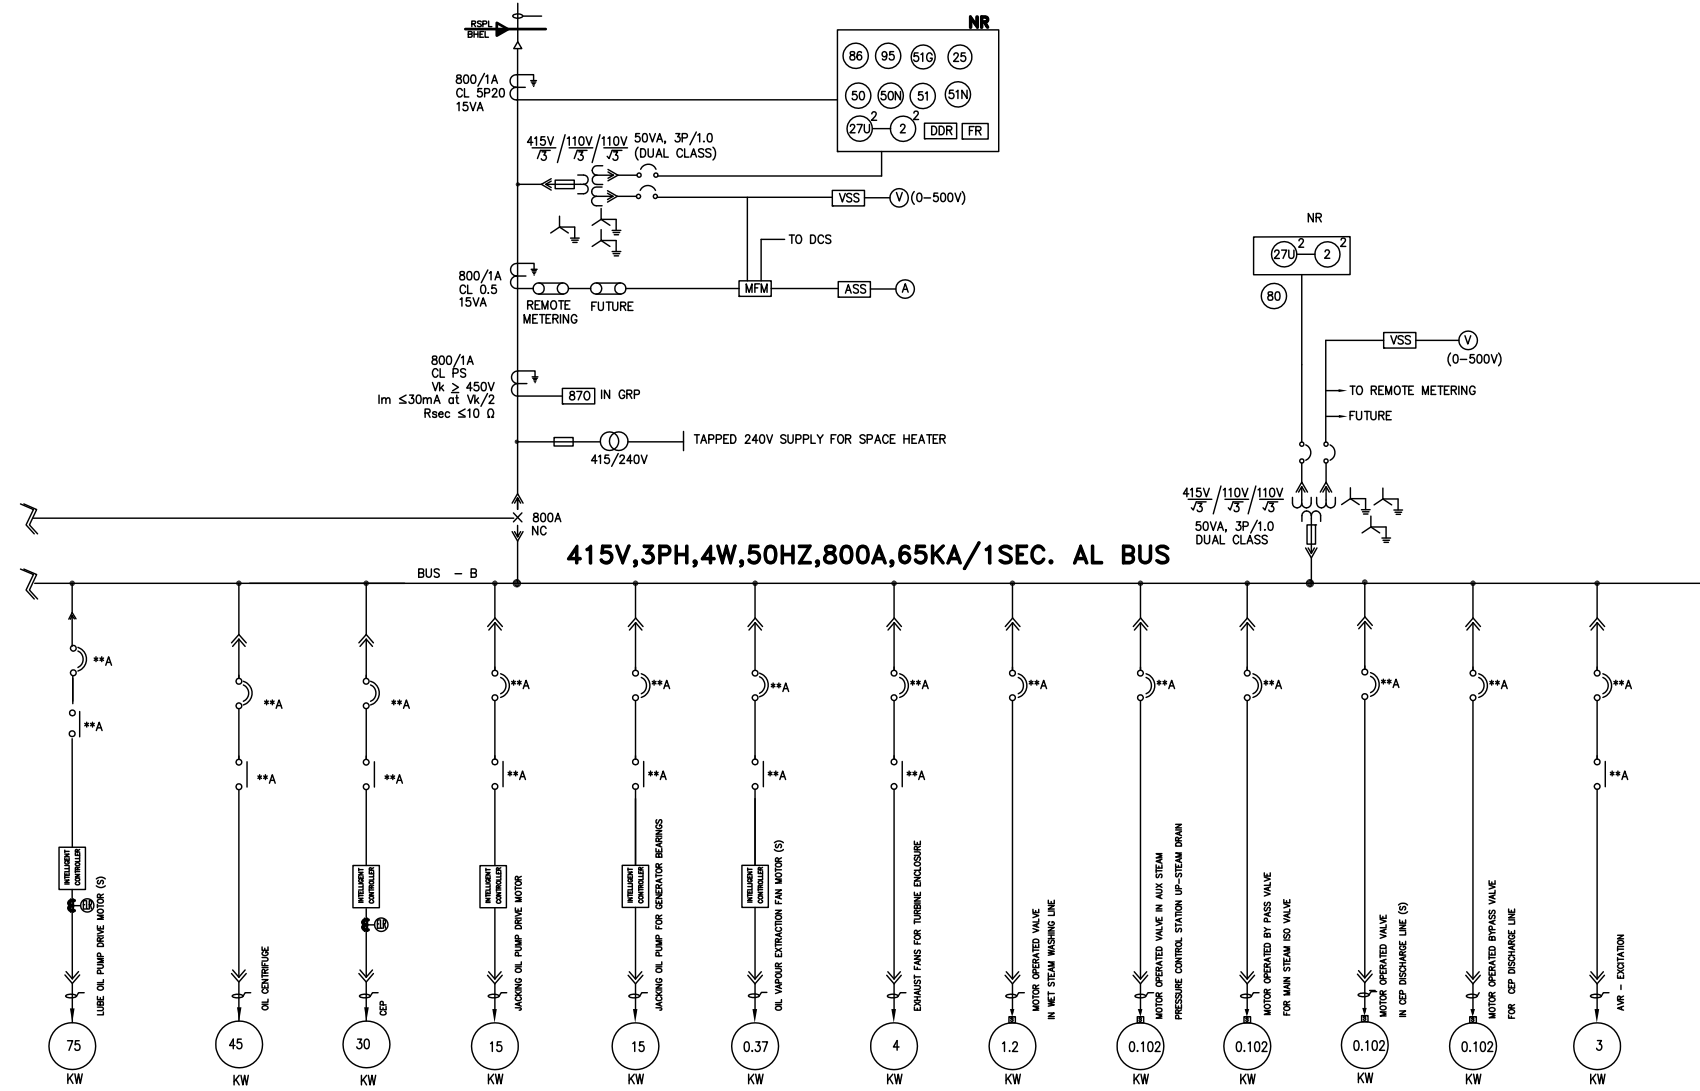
RSPL
BHEL

NR
86 95 51G 25
50 50N 51 51N
27U 2 2 2 DDR FR

800/1A
CL 5P20
15VA

$\frac{415V}{\sqrt{3}}$ / $\frac{110V}{\sqrt{3}}$ / $\frac{110V}{\sqrt{3}}$ 50VA, 3P/1.0 (DUAL CLASS)

VSS V (0-500V)

TO DCS

800/1A
CL 0.5
15VA

REMOTE METERING FUTURE MFM ASS A

800/1A
CL PS
Vk $\geq$ 450V
Im $\leq$30mA at Vk/2
Rsec $\leq$10 Ω

870 IN GRP

TAPPED 240V SUPPLY FOR SPACE HEATER
415/240V

800A
NC

NR
27U 2 2 2
80

VSS V (0-500V)
TO REMOTE METERING
FUTURE

$\frac{415V}{\sqrt{3}}$ / $\frac{110V}{\sqrt{3}}$ / $\frac{110V}{\sqrt{3}}$
50VA, 3P/1.0
DUAL CLASS

415V,3PH,4W,50HZ,800A,65KA/1SEC. AL BUS

BUS - B

**A **A **A **A **A **A **A **A **A **A **A **A **A **A **A **A **A **A **A **A **A **A **A

INTELLIGENT CONTROLLER INTELLIGENT CONTROLLER INTELLIGENT CONTROLLER INTELLIGENT CONTROLLER INTELLIGENT CONTROLLER

LUBE OIL PUMP DRIVE MOTOR (S)
OIL CENTRIFUGE
CEP
JACKING OIL PUMP DRIVE MOTOR
JACKING OIL PUMP FOR GENERATOR BEARINGS
OIL VAPOUR EXTRACTION FAN MOTOR (S)
EXHAUST FANS FOR TURBINE ENCLOSURE
MOTOR OPERATED VALVE IN WET STEAM WASHING LINE
MOTOR OPERATED VALVE IN AUX STEAM PRESSURE CONTROL STATION UP-STEAM DRAIN
MOTOR OPERATED BY PASS VALVE FOR MAIN STEAM ISO VALVE
MOTOR OPERATED VALVE IN CEP DISCHARGE LINE (S)
MOTOR OPERATED BYPASS VALVE FOR CEP DISCHARGE LINE
AVR - EXCITATION

75 KW 45 KW 30 KW 15 KW 15 KW 0.37 KW 4 KW 1.2 KW 0.102 KW 0.102 KW 0.102 KW 0.102 KW 3 KW